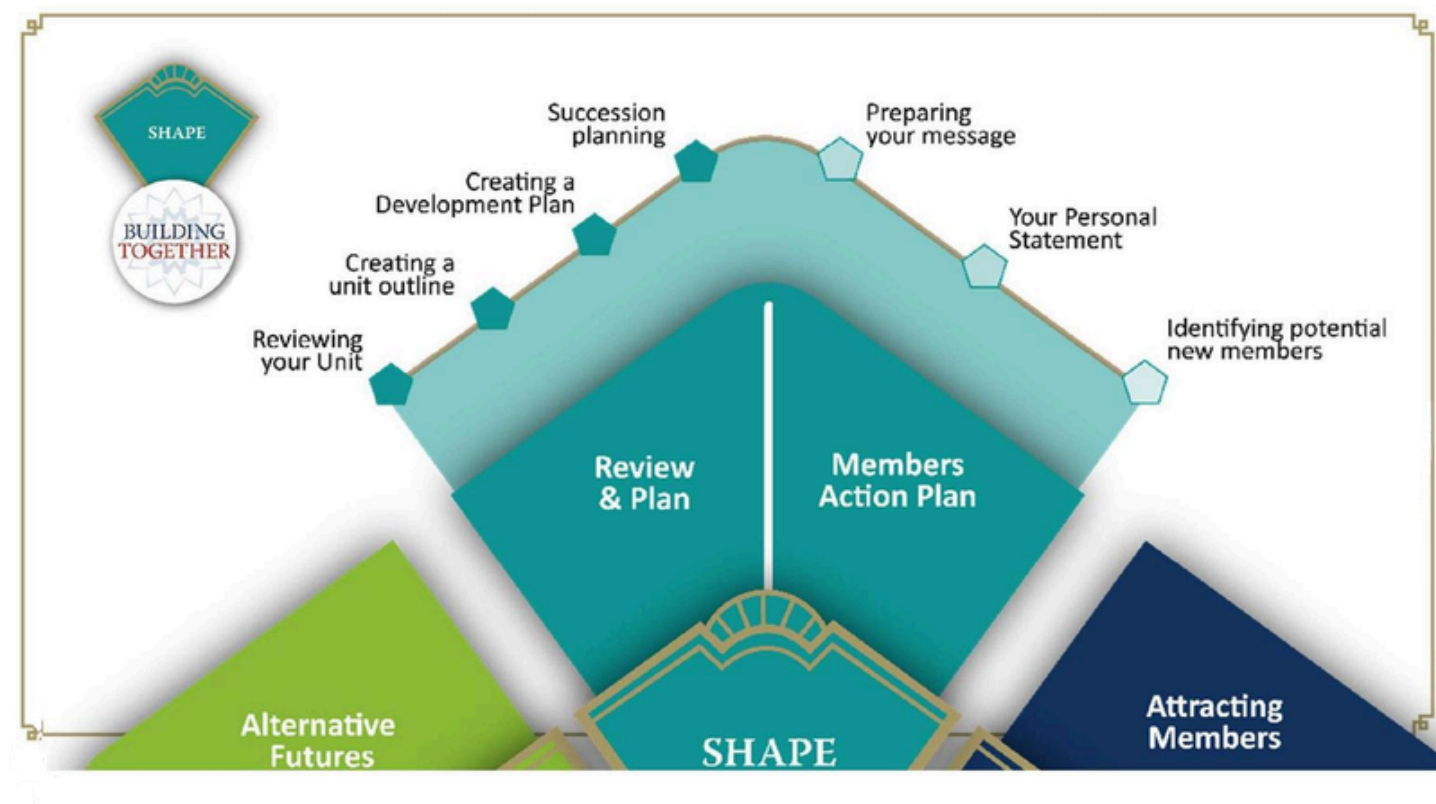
SHAPE

BUILDING TOGETHER

Reviewing your Unit

Creating a unit outline

Creating a Development Plan

Succession planning

Preparing your message

Your Personal Statement

Identifying potential new members

Review & Plan

Members Action Plan

Alternative Futures

SHAPE

Attracting Members